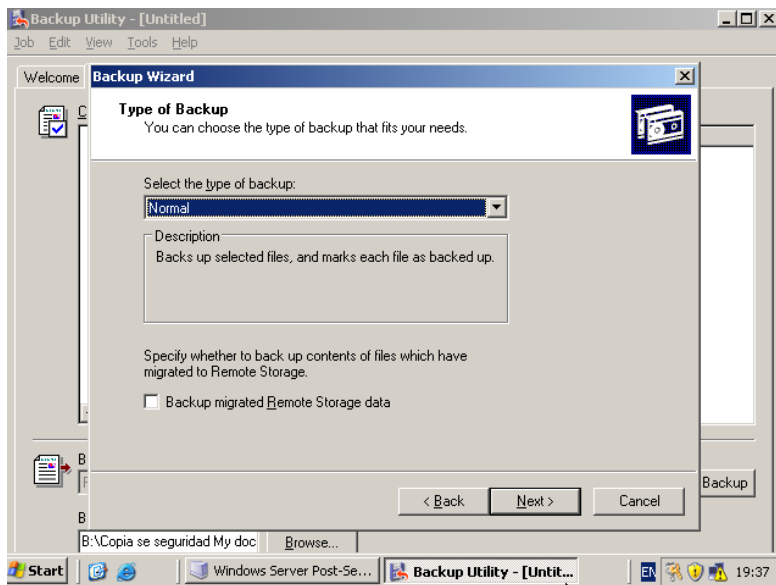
Backup Utility - [Untitled]

Job Edit View Tools Help

Welcome

Backup Wizard

Type of Backup
You can choose the type of backup that fits your needs.

Select the type of backup:

Normal

Description
Backs up selected files, and marks each file as backed up.

Specify whether to back up contents of files which have migrated to Remote Storage.

Backup migrated Remote Storage data

< Back Next > Cancel

Backup

B:\Copia se seguridad My doc

Browse...

Start

Windows Server Post-Se...

Backup Utility - [Untit...

EN

19:37